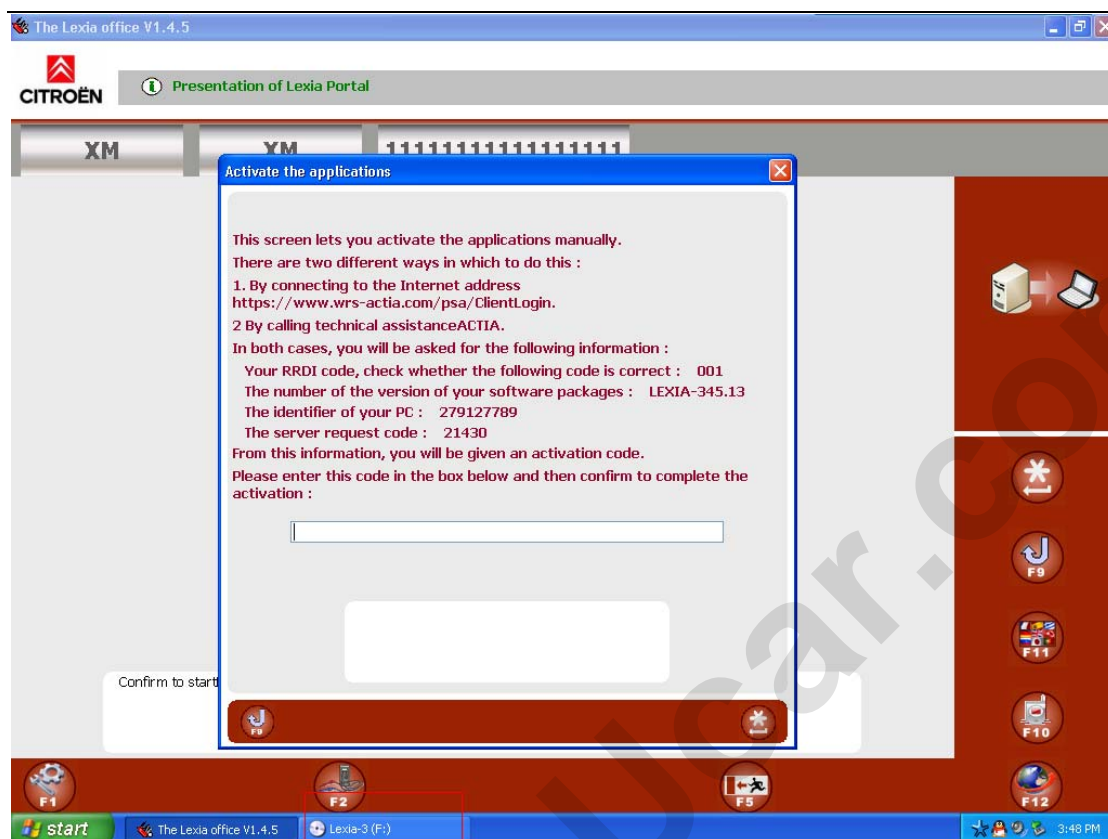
The Lexia office V1.4.5

CITROËN

Presentation of Lexia Portal

XM

XM

11111111111111111

Activate the applications

This screen lets you activate the applications manually.
There are two different ways in which to do this :
1. By connecting to the Internet address https://www.wrs-actia.com/psa/ClientLogin.
2 By calling technical assistanceACTIA.
In both cases, you will be asked for the following information :
Your RRDI code, check whether the following code is correct : 001
The number of the version of your software packages : LEXIA-345.13
The identifier of your PC : 279127789
The server request code : 21430
From this information, you will be given an activation code.
Please enter this code in the box below and then confirm to complete the activation :

Confirm to start

F9

F9

F11

F10

F1

F2

F5

F12

start

The Lexia office V1.4.5

Lexia-3 (F:)

3:48 PM

car.co